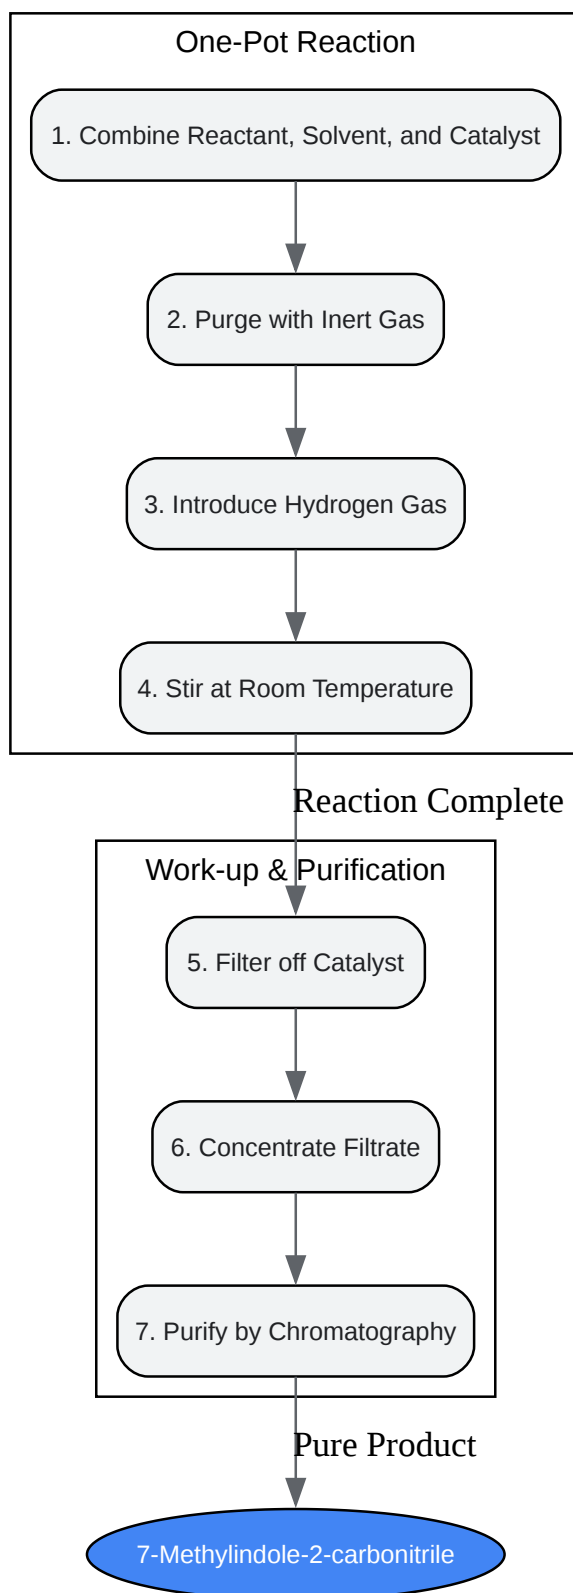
One-Pot Reaction

1. Combine Reactant, Solvent, and Catalyst

2. Purge with Inert Gas

3. Introduce Hydrogen Gas

4. Stir at Room Temperature

Reaction Complete

Work-up & Purification

5. Filter off Catalyst

6. Concentrate Filtrate

7. Purify by Chromatography

Pure Product

7-Methylindole-2-carbonitrile